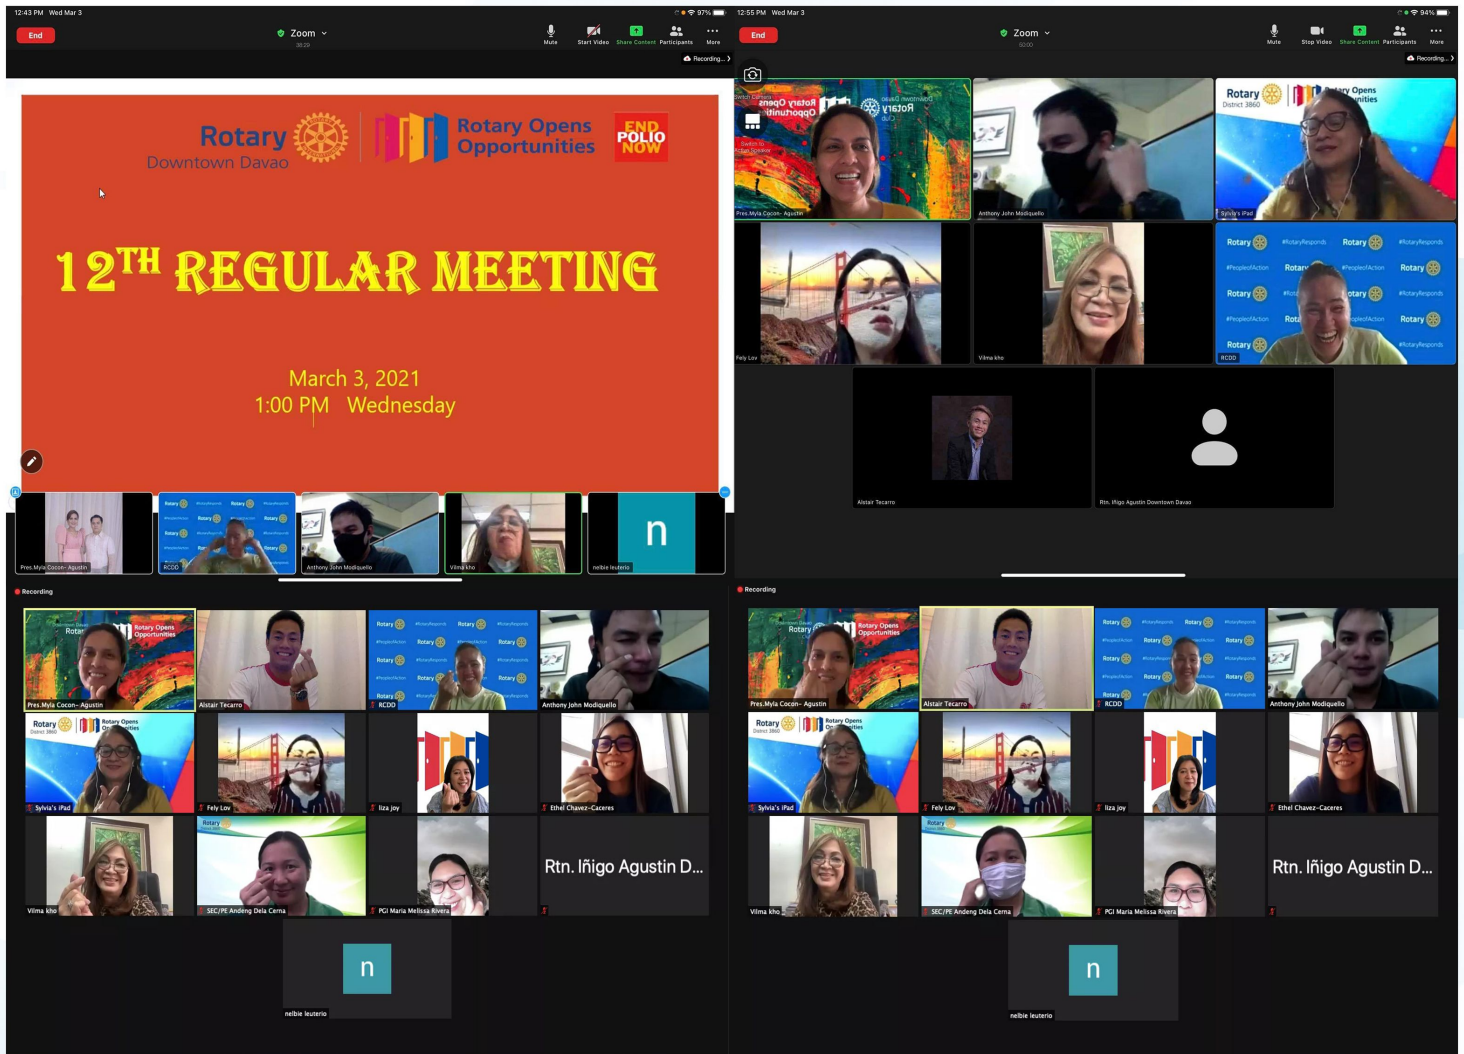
12:43 PM Wed Mar 3

97%

End

Zoom

38:29

Mute Start Video Share Content Participants More

Recording...

Rotary Downtown Davao

Rotary Opens Opportunities

END POLIO NOW

12TH REGULAR MEETING

March 3, 2021
1:00 PM Wednesday

Pres.Myla Cocon- Agustin

RCDO

Anthony John Modiquello

Vilma kho

n

nelbie leuterio

12:55 PM Wed Mar 3

94%

End

Zoom

Mute Stop Video Share Content Participants More

Recording...

Pres.Myla Cocon- Agustin

Anthony John Modiquello

Rotary District 3860

Rotary Opens Opportunities

Sylvia's iPad

Fely Lov

Vilma kho

RCDO

Alstair Tecarro

Rtn. Iñigo Agustin Downtown Davao

Recording

Pres.Myla Cocon- Agustin

Alstair Tecarro

RCDO

Anthony John Modiquello

Sylvia's iPad

Fely Lov

liza joy

Ethel Chavez-Caceres

Vilma kho

SEC/PE Andeng Dela Cerna

PGI Maria Melissa Rivera

Rtn. Iñigo Agustin D...

n

nelbie leuterio

Recording

Pres.Myla Cocon- Agustin

Alstair Tecarro

RCDO

Anthony John Modiquello

Sylvia's iPad

Fely Lov

liza joy

Ethel Chavez-Caceres

Vilma kho

SEC/PE Andeng Dela Cerna

PGI Maria Melissa Rivera

Rtn. Iñigo Agustin D...

n

nelbie leuterio